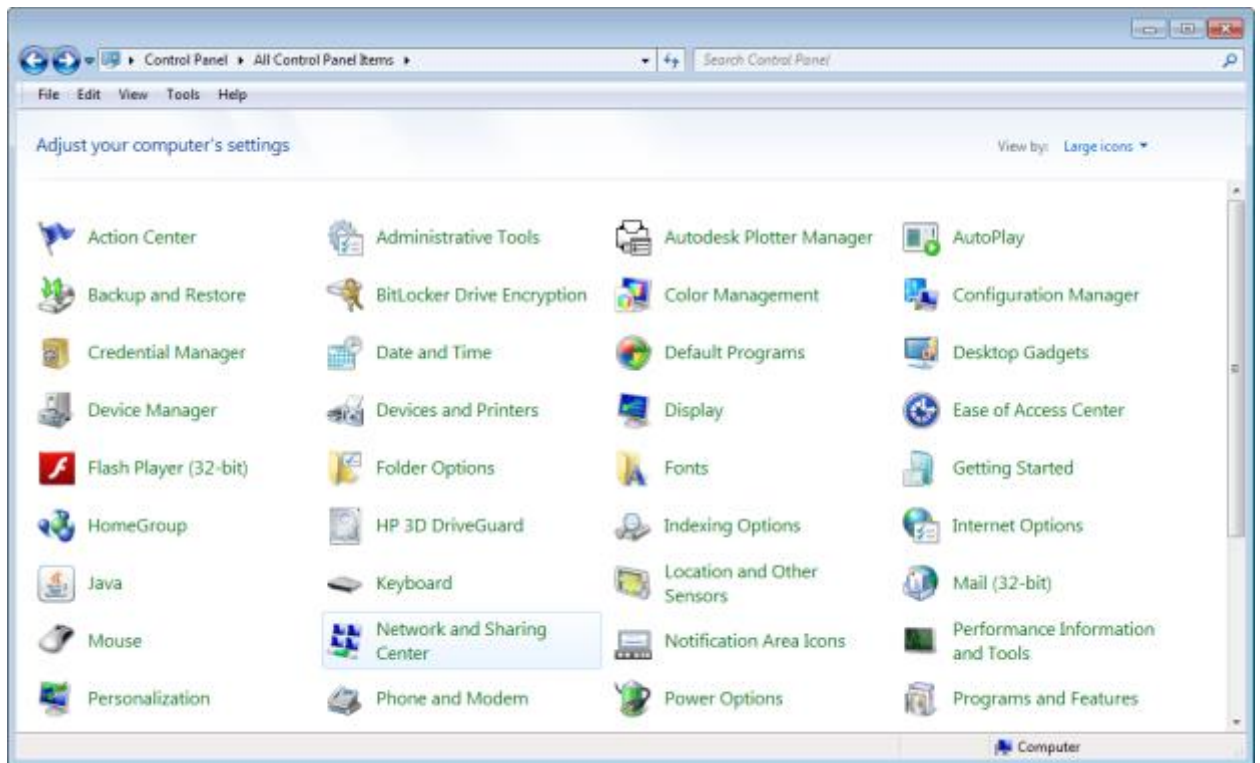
Control Panel ▸ All Control Panel Items ▸

Search Control Panel

File Edit View Tools Help

Adjust your computer's settings

View by: Large icons ▾

Action Center
Administrative Tools
Autodesk Plotter Manager
AutoPlay
Backup and Restore
BitLocker Drive Encryption
Color Management
Configuration Manager
Credential Manager
Date and Time
Default Programs
Desktop Gadgets
Device Manager
Devices and Printers
Display
Ease of Access Center
Flash Player (32-bit)
Folder Options
Fonts
Getting Started
HomeGroup
HP 3D DriveGuard
Indexing Options
Internet Options
Java
Keyboard
Location and Other Sensors
Mail (32-bit)
Mouse
Network and Sharing Center
Notification Area Icons
Performance Information and Tools
Personalization
Phone and Modem
Power Options
Programs and Features

Computer